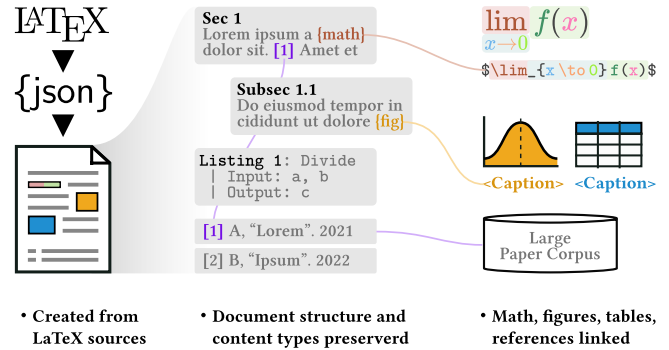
LaTeX

{json}

Sec 1
Lorem ipsum a {math} dolor sit. [1] Amet et

Subsec 1.1
Do eiusmod tempor in cididunt ut dolore {fig}

Listing 1: Divide
| Input: a, b
| Output: c

[1] A, "Lorem". 2021

[2] B, "Ipsum". 2022

$\lim_{x \to 0} f(x)$

$\lim_{x \to 0} f(x)$

<Caption> <Caption>

Large Paper Corpus

• Created from LaTeX sources

• Document structure and content types preserverd

• Math, figures, tables, references linked